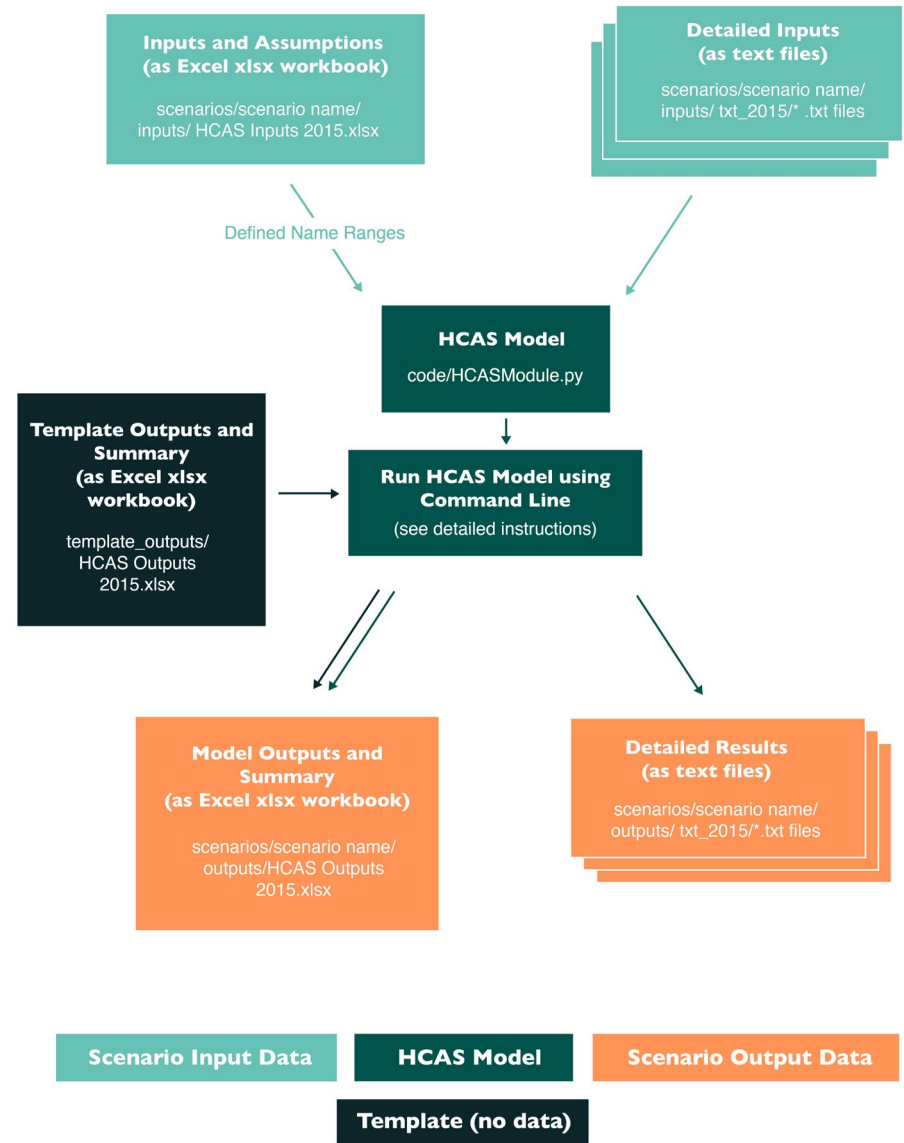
Inputs and Assumptions
(as Excel xlsx workbook)

scenarios/scenario name/
inputs/ HCAS Inputs 2015.xlsx

Detailed Inputs
(as text files)

scenarios/scenario name/
inputs/ txt_2015/* .txt files

Defined Name Ranges

HCAS Model

code/HCASModule.py

Template Outputs and Summary
(as Excel xlsx workbook)

template_outputs/
HCAS Outputs
2015.xlsx

Run HCAS Model using Command Line

(see detailed instructions)

Model Outputs and Summary
(as Excel xlsx workbook)

scenarios/scenario name/
outputs/HCAS Outputs
2015.xlsx

Detailed Results
(as text files)

scenarios/scenario name/
outputs/ txt_2015/*.txt files

Scenario Input Data

HCAS Model

Scenario Output Data

Template (no data)